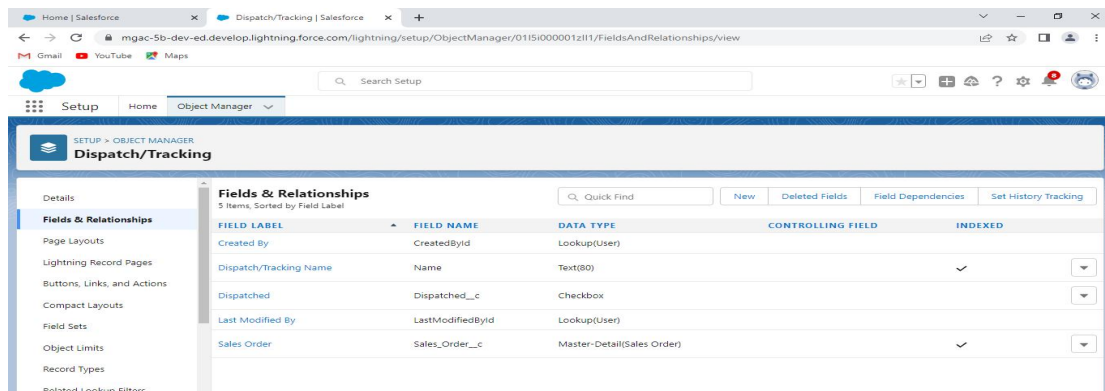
Home | Salesforce ×
Dispatch/Tracking | Salesforce ×
+
mgac-5b-dev-ed.develop.lightning.force.com/lightning/setup/ObjectManager/01I5i000001zlI1/FieldsAndRelationships/view
Gmail YouTube Maps

Search Setup

Setup Home Object Manager

SETUP > OBJECT MANAGER
Dispatch/Tracking

Details
Fields & Relationships
Page Layouts
Lightning Record Pages
Buttons, Links, and Actions
Compact Layouts
Field Sets
Object Limits
Record Types
Related Lookup Filters

Fields & Relationships
5 Items, Sorted by Field Label

Quick Find
New
Deleted Fields
Field Dependencies
Set History Tracking

| FIELD LABEL | FIELD NAME | DATA TYPE | CONTROLLING FIELD | INDEXED |
|---|---|---|---|---|
| Created By | CreatedById | Lookup(User) | | |
| Dispatch/Tracking Name | Name | Text(80) | | ✓ |
| Dispatched | Dispatched__c | Checkbox | | |
| Last Modified By | LastModifiedById | Lookup(User) | | |
| Sales Order | Sales_Order__c | Master-Detail(Sales Order) | | ✓ |